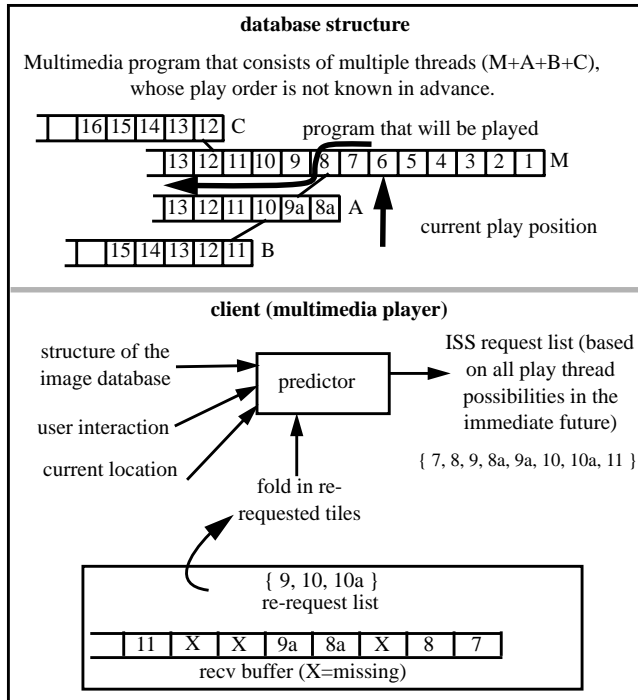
database structure

Multimedia program that consists of multiple threads (M+A+B+C), whose play order is not known in advance.

16 15 14 13 12 C

program that will be played

13 12 11 10 9 8 7 6 5 4 3 2 1 M

13 12 11 10 9a 8a A

current play position

15 14 13 12 11 B

client (multimedia player)

structure of the image database

user interaction

current location

predictor

fold in re-requested tiles

ISS request list (based on all play thread possibilities in the immediate future)

{ 7, 8, 9, 8a, 9a, 10, 10a, 11 }

{ 9, 10, 10a }
re-request list

11 X X 9a 8a X 8 7

recv buffer (X=missing)